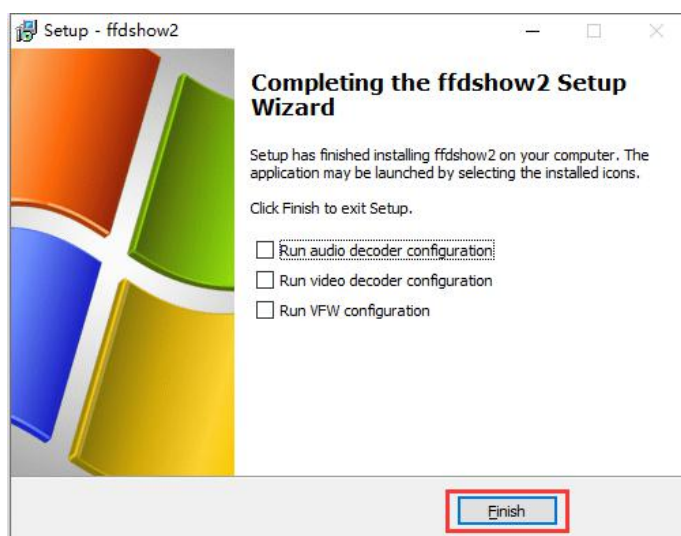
Setup - ffdshow2

Completing the ffdshow2 Setup Wizard

Setup has finished installing ffdshow2 on your computer. The application may be launched by selecting the installed icons.

Click Finish to exit Setup.

Run audio decoder configuration

Run video decoder configuration

Run VFW configuration

Finish